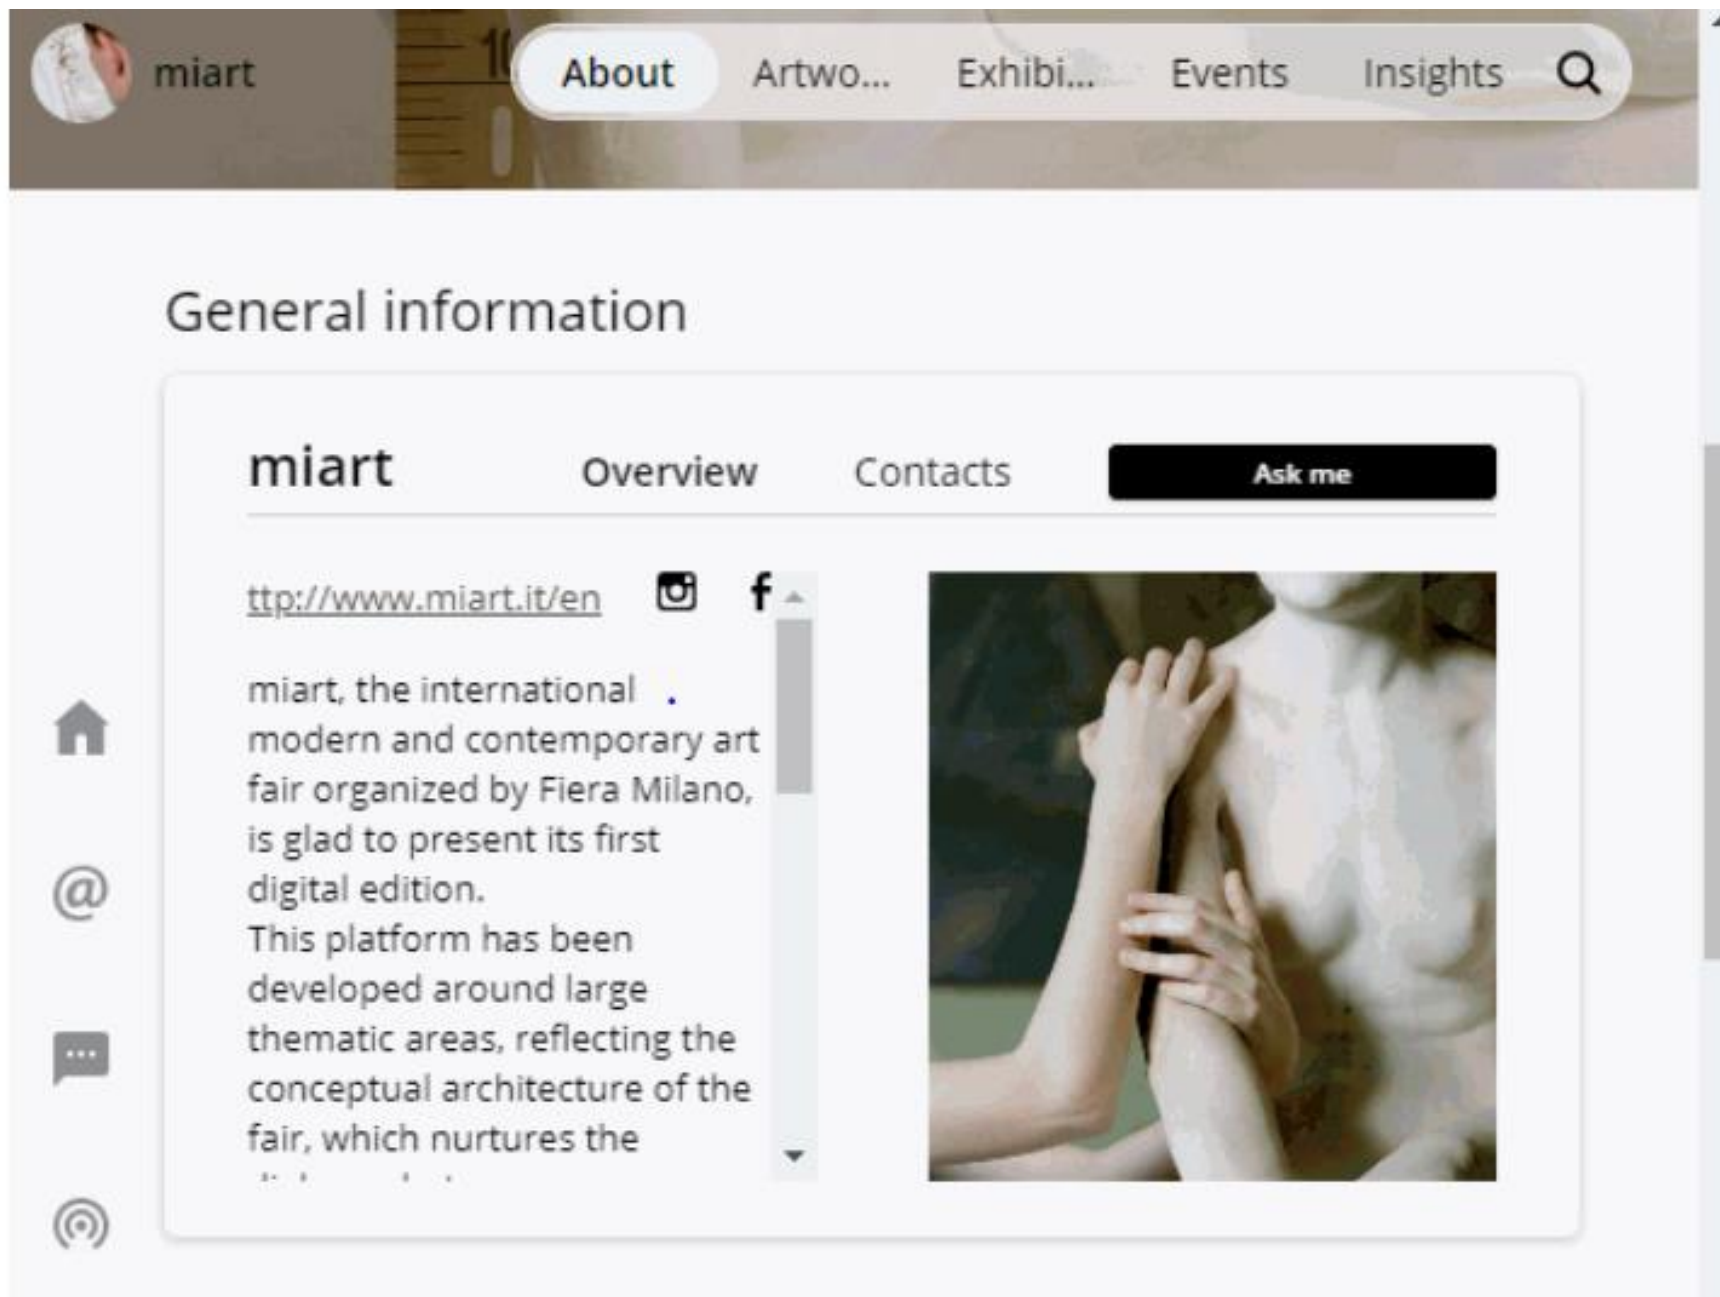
miart

About Artwo... Exhibi... Events Insights

General information

miart Overview Contacts Ask me

ttp://www.miart.it/en

miart, the international modern and contemporary art fair organized by Fiera Milano, is glad to present its first digital edition.
This platform has been developed around large thematic areas, reflecting the conceptual architecture of the fair, which nurtures the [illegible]